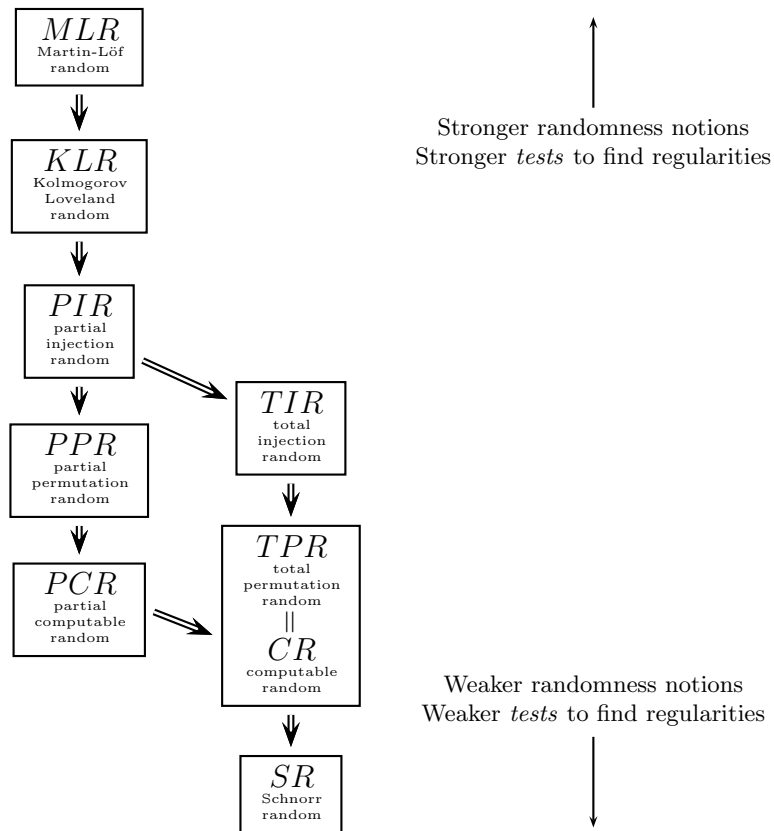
$MLR$
Martin-Löf random

$KLR$
Kolmogorov Loveland random

$PIR$
partial injection random

$TIR$
total injection random

$PPR$
partial permutation random

$TPR$
total permutation random
$||$
$CR$
computable random

$PCR$
partial computable random

$SR$
Schnorr random

Stronger randomness notions
Stronger *tests* to find regularities

Weaker randomness notions
Weaker *tests* to find regularities